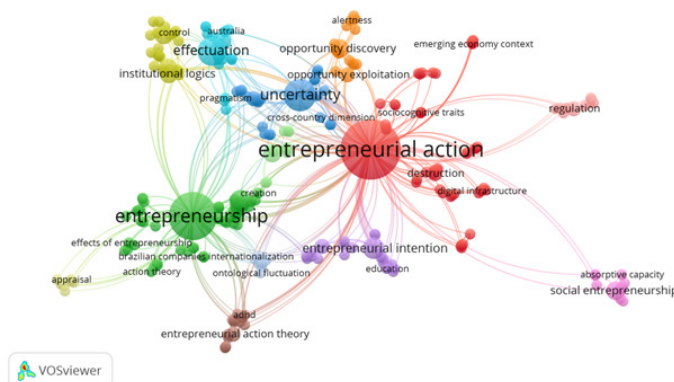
alertness
control
australia
effectuation
opportunity discovery
emerging economy context
institutional logics
opportunity exploitation
uncertainty
pragmatism
sociocognitive traits
regulation
cross-country dimension
entrepreneurial action
destruction
digital infrastructure
creation
entrepreneurship
effects of entrepreneurship
brazilian companies internationalization
entrepreneurial intention
action theory
ontological fluctuation
education
appraisal
absorptive capacity
social entrepreneurship
adhd
entrepreneurial action theory
VOSviewer